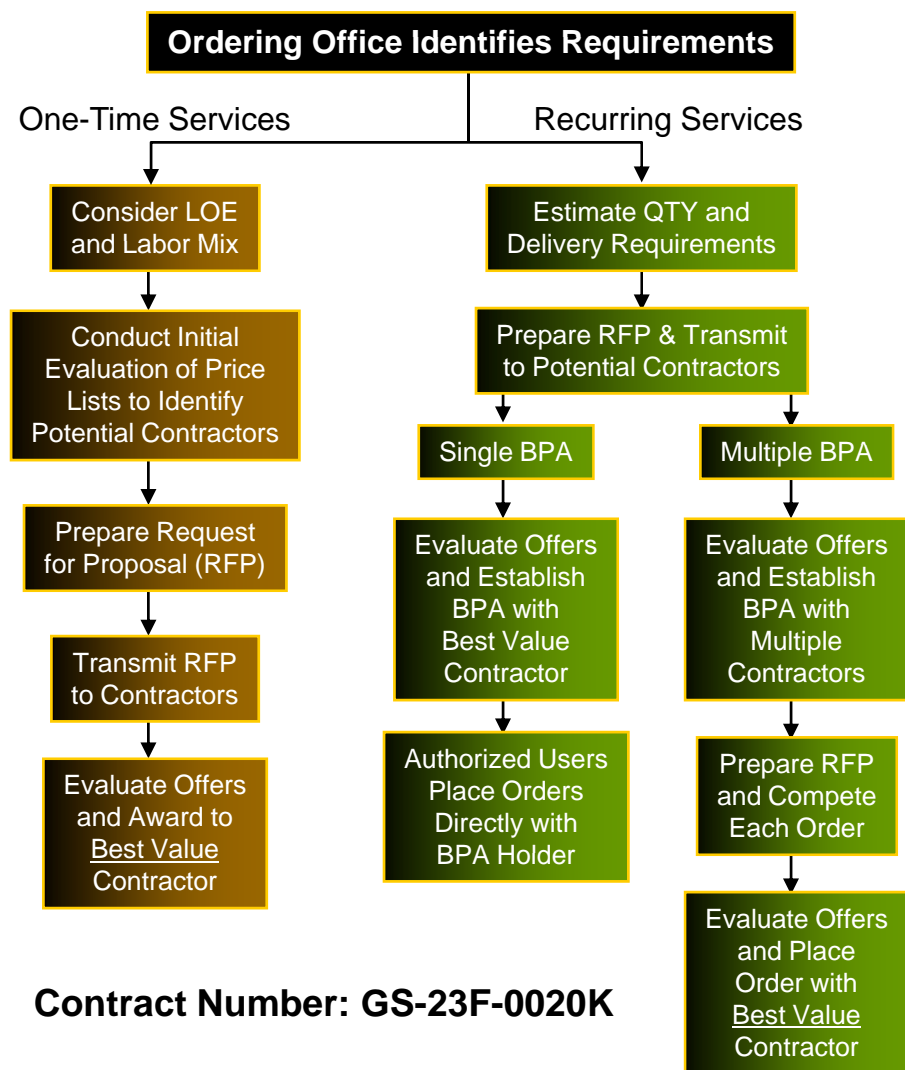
Ordering Office Identifies Requirements

One-Time Services

Consider LOE and Labor Mix

Conduct Initial Evaluation of Price Lists to Identify Potential Contractors

Prepare Request for Proposal (RFP)

Transmit RFP to Contractors

Evaluate Offers and Award to Best Value Contractor

Recurring Services

Estimate QTY and Delivery Requirements

Prepare RFP & Transmit to Potential Contractors

Single BPA

Evaluate Offers and Establish BPA with Best Value Contractor

Authorized Users Place Orders Directly with BPA Holder

Multiple BPA

Evaluate Offers and Establish BPA with Multiple Contractors

Prepare RFP and Compete Each Order

Evaluate Offers and Place Order with Best Value Contractor

Contract Number: GS-23F-0020K